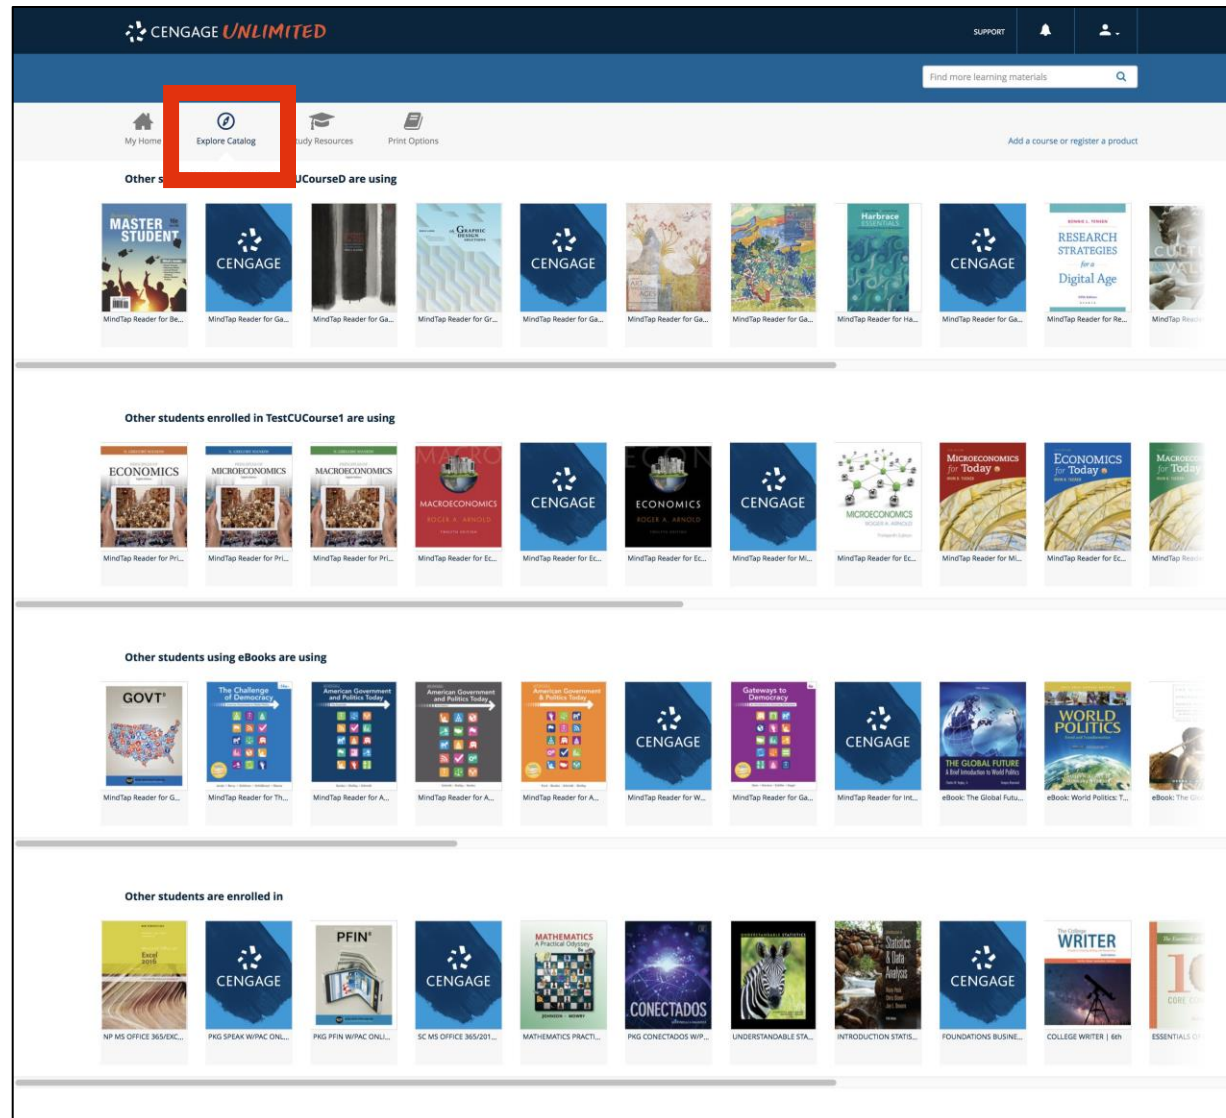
CENGAGE UNLIMITED

SUPPORT

Find more learning materials

My Home
Explore Catalog
Study Resources
Print Options

Add a course or register a product

Other s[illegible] UCourseD are using

MASTER STUDENT
MindTap Reader for Be...
CENGAGE
MindTap Reader for Ga...
MindTap Reader for Ga...
Graphic Design Solutions
MindTap Reader for Gr...
CENGAGE
MindTap Reader for Ga...
MindTap Reader for Ga...
MindTap Reader for Ga...
Harbrace Essentials
MindTap Reader for Ha...
CENGAGE
MindTap Reader for Ga...
RESEARCH STRATEGIES for a Digital Age
MindTap Reader for Re...
MindTap Read...

Other students enrolled in TestCUCourse1 are using

ECONOMICS
MindTap Reader for Pri...
MICROECONOMICS
MindTap Reader for Pri...
MACROECONOMICS
MindTap Reader for Pri...
MACROECONOMICS ROGER A. ARNOLD
MindTap Reader for Ec...
CENGAGE
MindTap Reader for Ec...
ECONOMICS ROGER A. ARNOLD
MindTap Reader for Ec...
CENGAGE
MindTap Reader for Mi...
MICROECONOMICS ROGER A. ARNOLD
MindTap Reader for Ec...
MICROECONOMICS for Today
MindTap Reader for Mi...
ECONOMICS for Today
MindTap Reader for Ec...
MACROECO... for Today
MindTap Read...

Other students using eBooks are using

GOVT
MindTap Reader for G...
The Challenge of Democracy
MindTap Reader for Th...
American Government and Politics Today
MindTap Reader for A...
American Government and Politics Today
MindTap Reader for A...
American Government & Politics Today
MindTap Reader for A...
CENGAGE
MindTap Reader for W...
Gateways to Democracy
MindTap Reader for Ga...
CENGAGE
MindTap Reader for Int...
THE GLOBAL FUTURE
eBook: The Global Futu...
WORLD POLITICS
eBook: World Politics: T...
eBook: The Gl...

Other students are enrolled in

Excel 2016
NP MS OFFICE 365/EXC...
CENGAGE
PKG SPEAK W/PAC ONL...
PFIN
PKG PFIN W/PAC ONLI...
CENGAGE
SC MS OFFICE 365/201...
MATHEMATICS A Practical Odyssey
MATHEMATICS PRACTI...
CONECTADOS
PKG CONECTADOS W/P...
UNDERSTANDABLE STATISTICS
UNDERSTANDABLE STA...
Statistics & Data Analysis
INTRODUCTION STATIS...
CENGAGE
FOUNDATIONS BUSINE...
The College WRITER
COLLEGE WRITER | 6th
CORE
ESSENTIALS O...